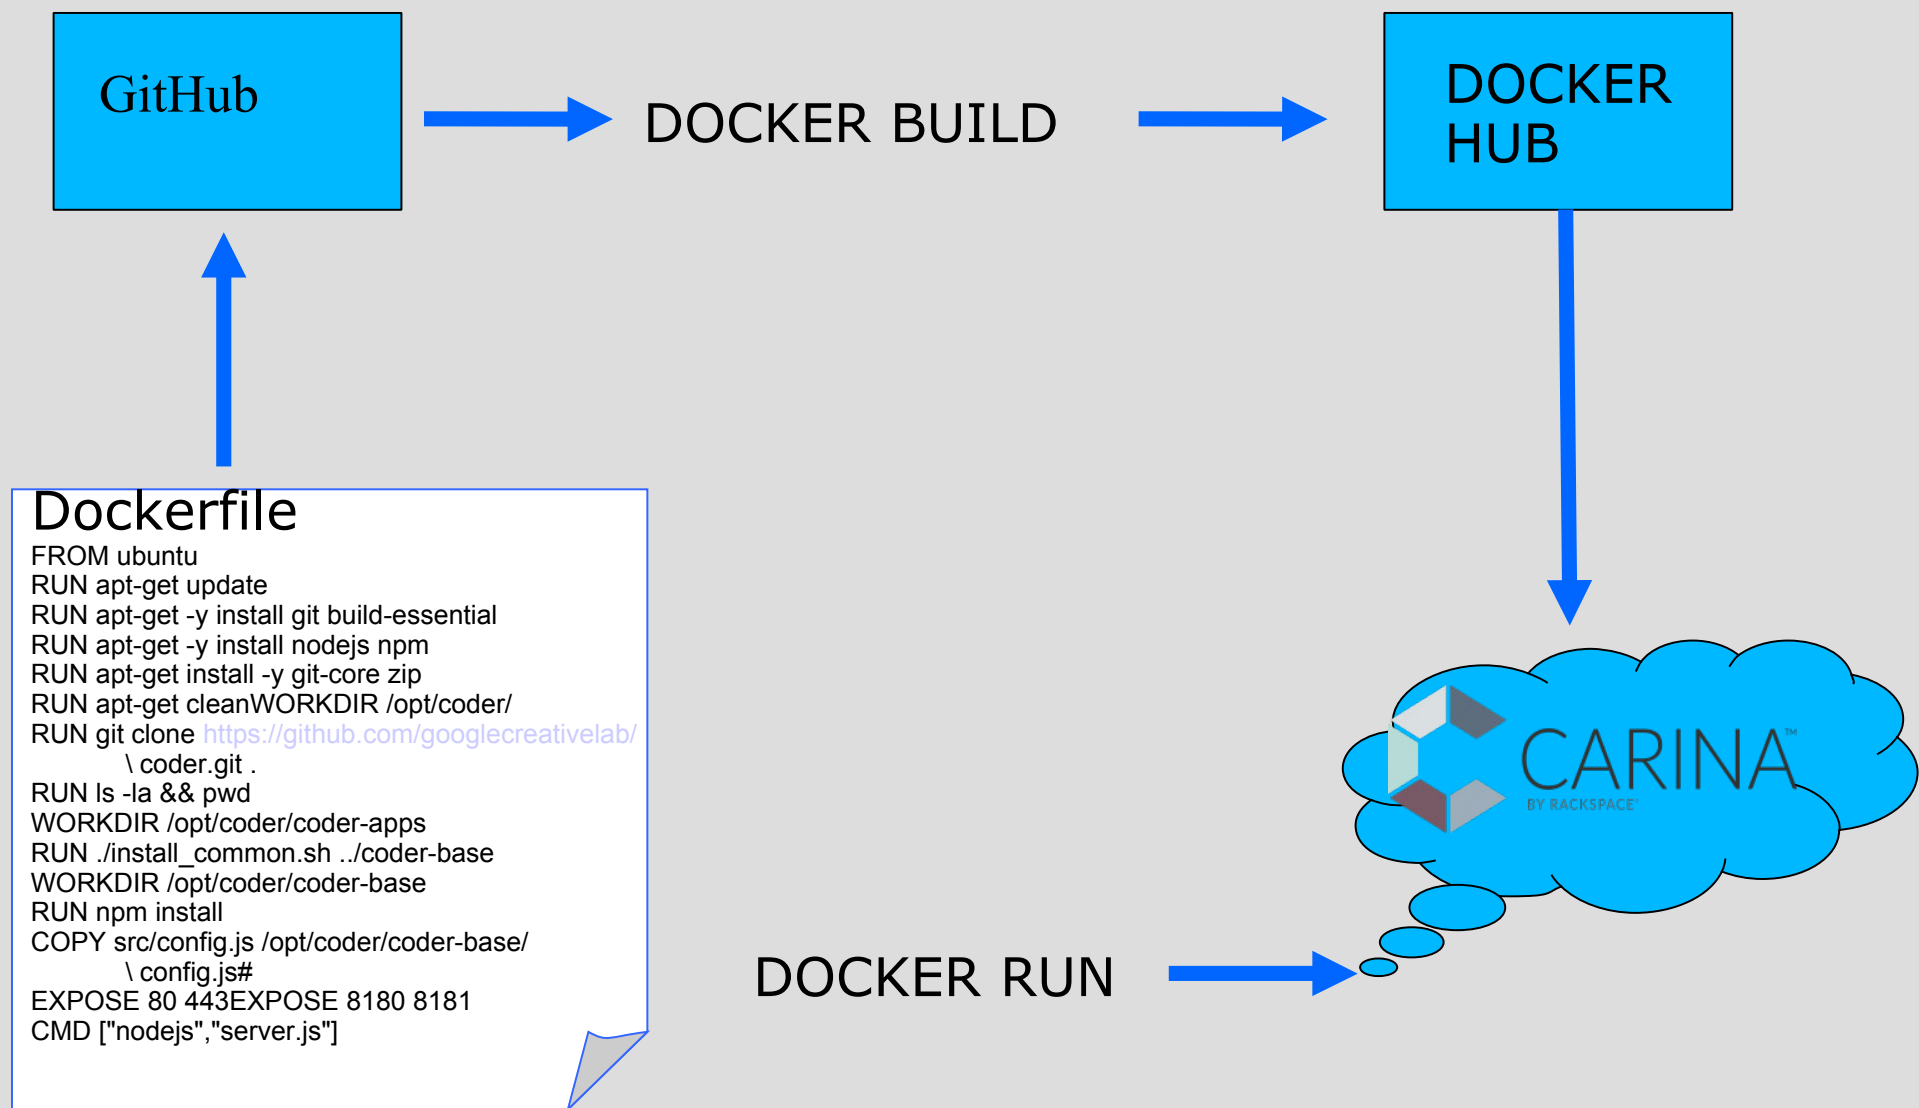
GitHub

DOCKER BUILD

DOCKER HUB

Dockerfile
FROM ubuntu
RUN apt-get update
RUN apt-get -y install git build-essential
RUN apt-get -y install nodejs npm
RUN apt-get install -y git-core zip
RUN apt-get cleanWORKDIR /opt/coder/
RUN git clone https://github.com/googlecreativelab/
\ coder.git .
RUN ls -la && pwd
WORKDIR /opt/coder/coder-apps
RUN ./install_common.sh ../coder-base
WORKDIR /opt/coder/coder-base
RUN npm install
COPY src/config.js /opt/coder/coder-base/
\ config.js#
EXPOSE 80 443EXPOSE 8180 8181
CMD ["nodejs","server.js"]

CARINA™
BY RACKSPACE

DOCKER RUN